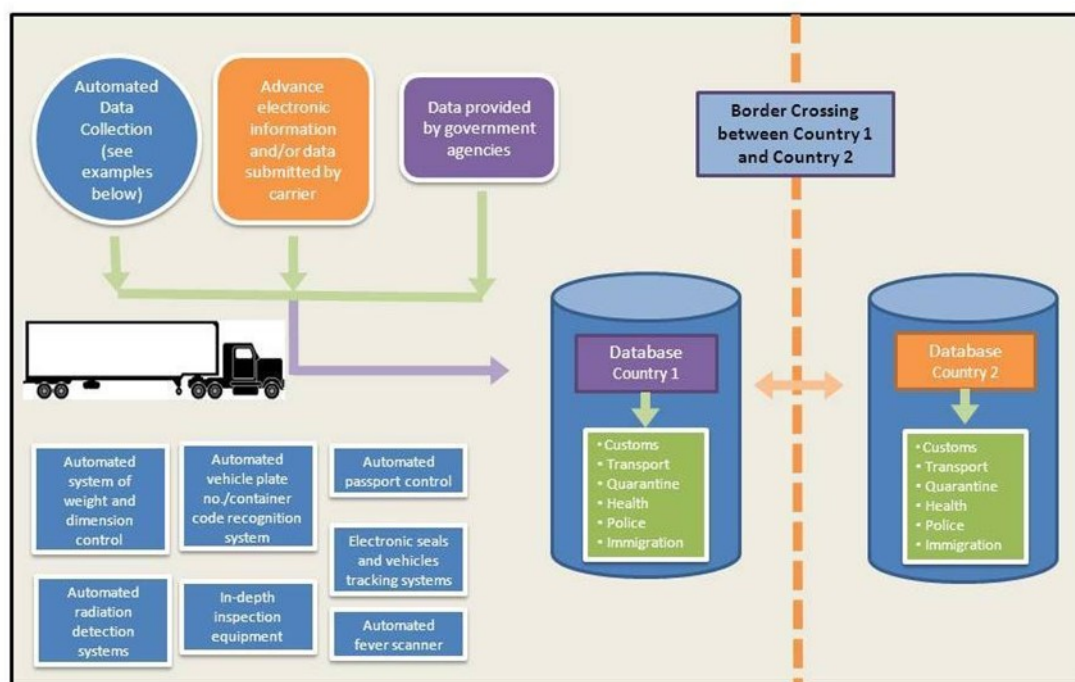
Automated Data Collection (see examples below)

Advance electronic information and/or data submitted by carrier

Data provided by government agencies

Border Crossing between Country 1 and Country 2

Database Country 1

• Customs
• Transport
• Quarantine
• Health
• Police
• Immigration

Database Country 2

• Customs
• Transport
• Quarantine
• Health
• Police
• Immigration

Automated system of weight and dimension control

Automated vehicle plate no./container code recognition system

Automated passport control

Electronic seals and vehicles tracking systems

Automated radiation detection systems

In-depth inspection equipment

Automated fever scanner